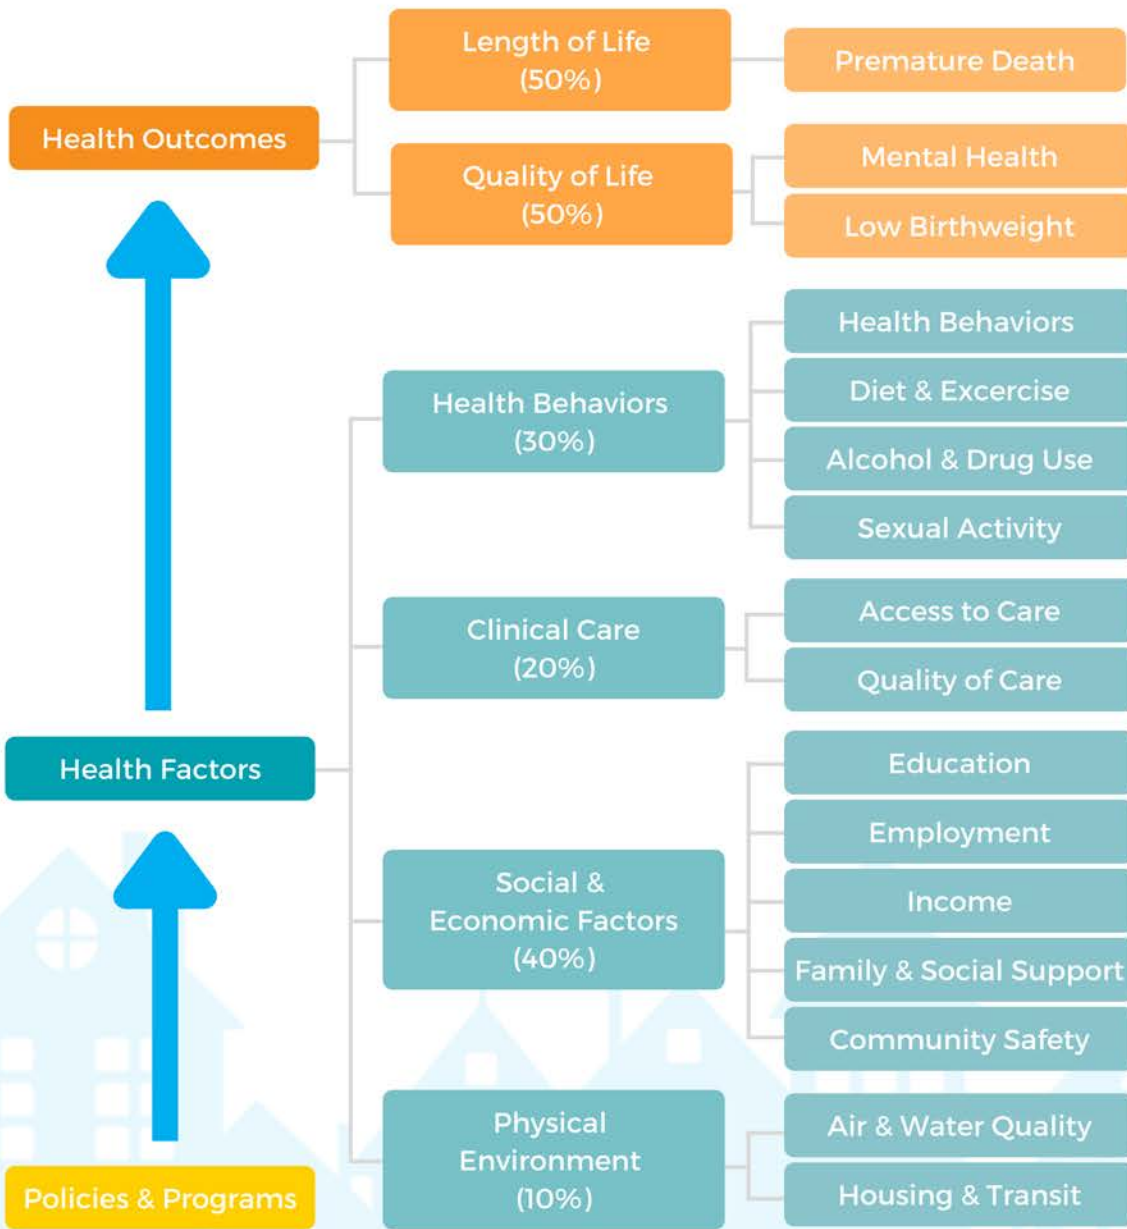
Health Outcomes

Length of Life (50%)

Premature Death

Quality of Life (50%)

Mental Health

Low Birthweight

Health Behaviors (30%)

Health Behaviors

Diet & Excercise

Alcohol & Drug Use

Sexual Activity

Clinical Care (20%)

Access to Care

Quality of Care

Health Factors

Social & Economic Factors (40%)

Education

Employment

Income

Family & Social Support

Community Safety

Physical Environment (10%)

Air & Water Quality

Housing & Transit

Policies & Programs